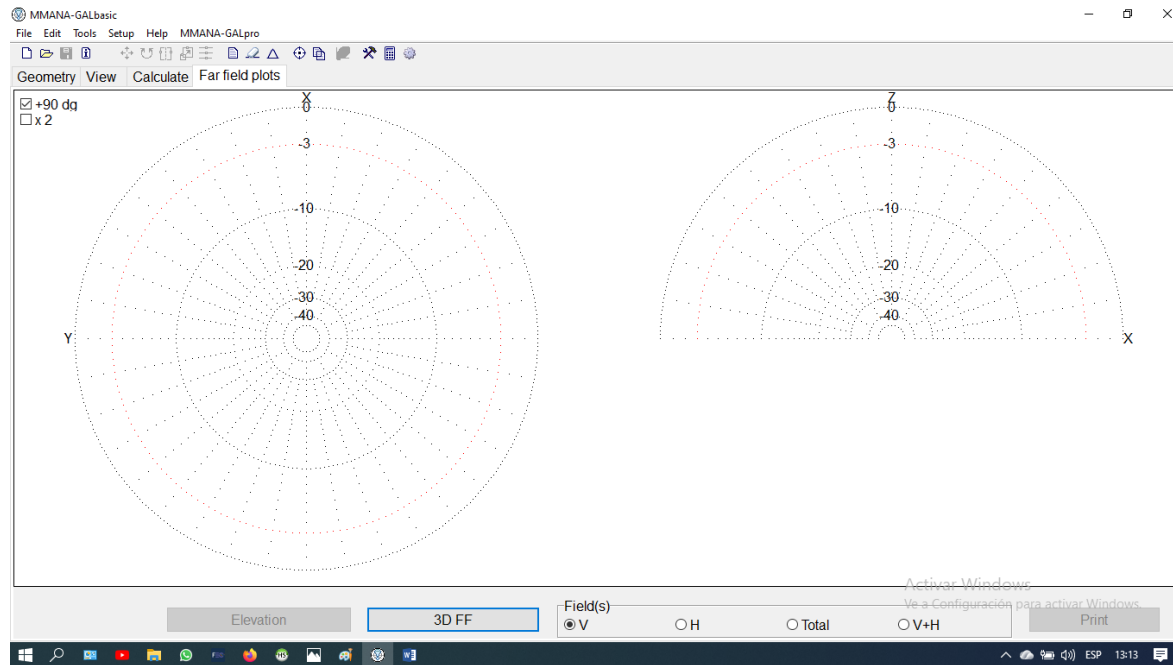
MMANA-GALbasic

File Edit Tools Setup Help MMANA-GALpro

Geometry View Calculate Far field plots

☑ +90 dg
☐ x 2

X
0
-3
-10
-20
-30
-40
Y

Z
0
-3
-10
-20
-30
-40
X

Activar Windows
Ve a Configuración para activar Windows.

Elevation 3D FF

Field(s)
◉ V ○ H ○ Total ○ V+H

Print

ESP 13:13